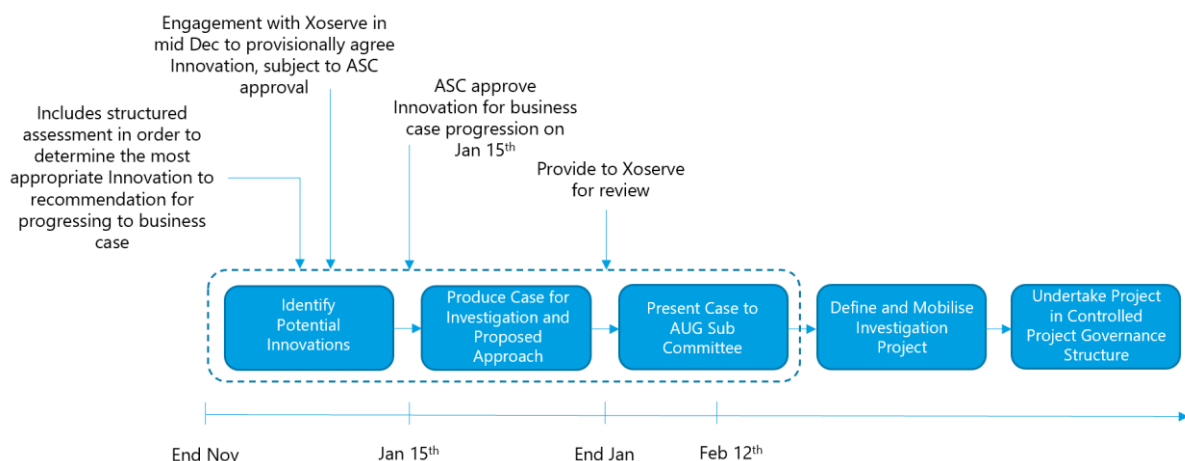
Engagement with Xoserve in mid Dec to provisionally agree Innovation, subject to ASC approval

Includes structured assessment in order to determine the most appropriate Innovation to recommendation for progressing to business case

ASC approve Innovation for business case progression on Jan 15$^{th}$

Provide to Xoserve for review

Identify Potential Innovations

Produce Case for Investigation and Proposed Approach

Present Case to AUG Sub Committee

Define and Mobilise Investigation Project

Undertake Project in Controlled Project Governance Structure

End Nov

Jan 15$^{th}$

End Jan

Feb 12$^{th}$